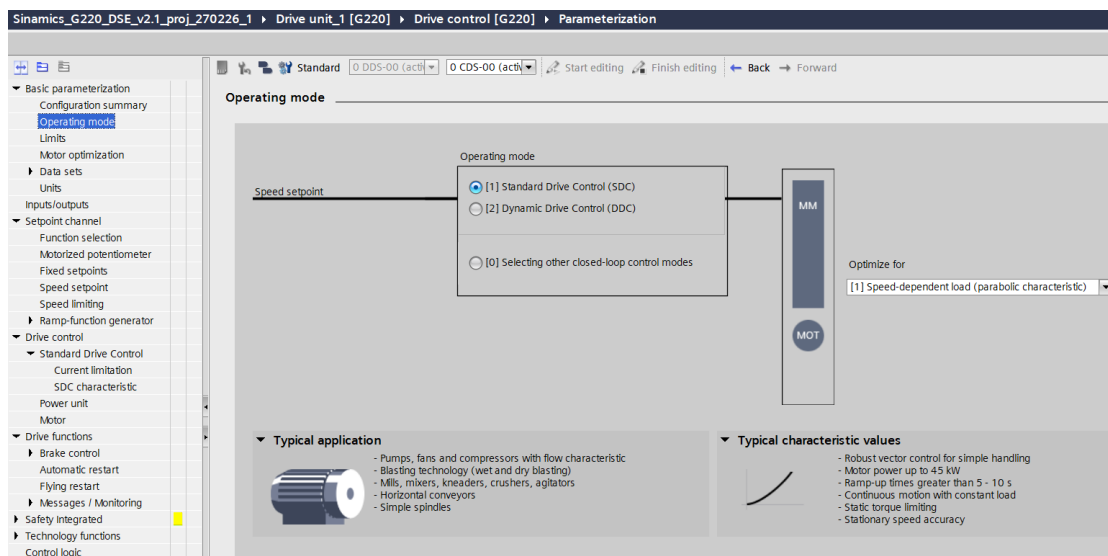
Sinamics_G220_DSE_v2.1_proj_270226_1 ▸ Drive unit_1 [G220] ▸ Drive control [G220] ▸ Parameterization

Standard 0 DDS-00 (acti 0 CDS-00 (acti Start editing Finish editing ← Back → Forward

▾ Basic parameterization
Configuration summary
Operating mode
Limits
Motor optimization
▸ Data sets
Units
Inputs/outputs
▾ Setpoint channel
Function selection
Motorized potentiometer
Fixed setpoints
Speed setpoint
Speed limiting
▸ Ramp-function generator
▾ Drive control
▾ Standard Drive Control
Current limitation
SDC characteristic
Power unit
Motor
▾ Drive functions
▸ Brake control
Automatic restart
Flying restart
▸ Messages / Monitoring
▸ Safety Integrated
▸ Technology functions
Control logic

Operating mode

Operating mode
Speed setpoint
[1] Standard Drive Control (SDC)
[2] Dynamic Drive Control (DDC)
[0] Selecting other closed-loop control modes
MM
MOT
Optimize for
[1] Speed-dependent load (parabolic characteristic)

▾ Typical application
- Pumps, fans and compressors with flow characteristic
- Blasting technology (wet and dry blasting)
- Mills, mixers, kneaders, crushers, agitators
- Horizontal conveyors
- Simple spindles

▾ Typical characteristic values
- Robust vector control for simple handling
- Motor power up to 45 kW
- Ramp-up times greater than 5 - 10 s
- Continuous motion with constant load
- Static torque limiting
- Stationary speed accuracy